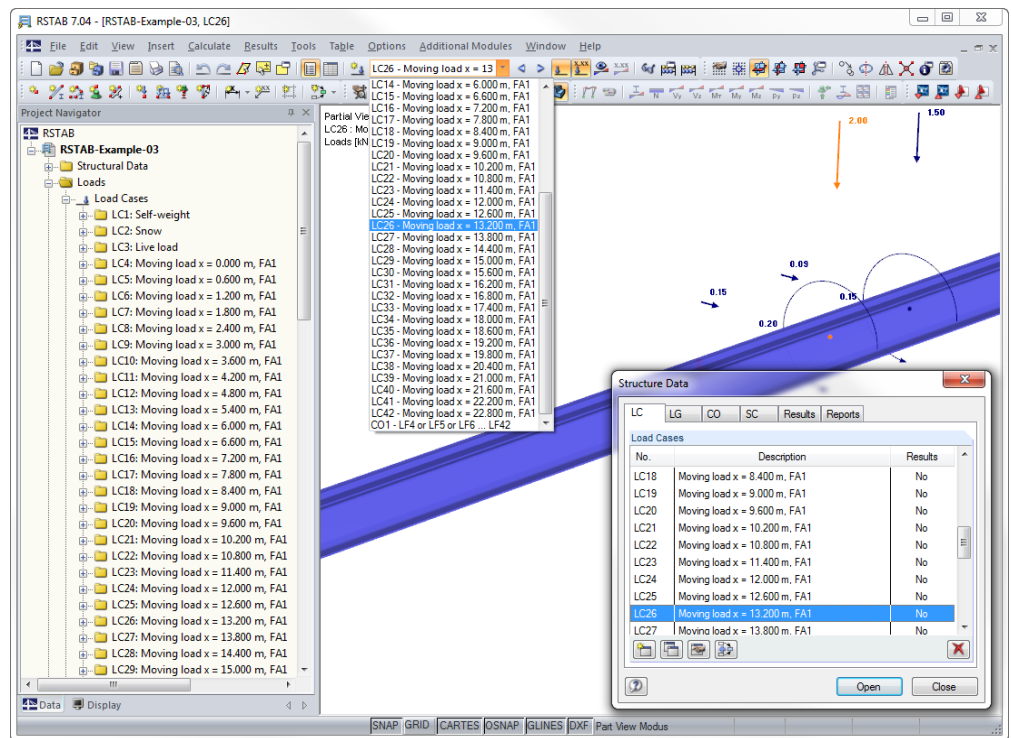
RSTAB 7.04 - [RSTAB-Example-03, LC26]

File Edit View Insert Calculate Results Tools Table Options Additional Modules Window Help

LC26 - Moving load x = 13

Project Navigator

RSTAB
RSTAB-Example-03
Structural Data
Loads
Load Cases
LC1: Self-weight
LC2: Snow
LC3: Live load
LC4: Moving load x = 0.000 m, FA1
LC5: Moving load x = 0.600 m, FA1
LC6: Moving load x = 1.200 m, FA1
LC7: Moving load x = 1.800 m, FA1
LC8: Moving load x = 2.400 m, FA1
LC9: Moving load x = 3.000 m, FA1
LC10: Moving load x = 3.600 m, FA1
LC11: Moving load x = 4.200 m, FA1
LC12: Moving load x = 4.800 m, FA1
LC13: Moving load x = 5.400 m, FA1
LC14: Moving load x = 6.000 m, FA1
LC15: Moving load x = 6.600 m, FA1
LC16: Moving load x = 7.200 m, FA1
LC17: Moving load x = 7.800 m, FA1
LC18: Moving load x = 8.400 m, FA1
LC19: Moving load x = 9.000 m, FA1
LC20: Moving load x = 9.600 m, FA1
LC21: Moving load x = 10.200 m, FA1
LC22: Moving load x = 10.800 m, FA1
LC23: Moving load x = 11.400 m, FA1
LC24: Moving load x = 12.000 m, FA1
LC25: Moving load x = 12.600 m, FA1
LC26: Moving load x = 13.200 m, FA1
LC27: Moving load x = 13.800 m, FA1
LC28: Moving load x = 14.400 m, FA1
LC29: Moving load x = 15.000 m, FA1

Data Display

LC14 - Moving load x = 6.000 m, FA1
LC15 - Moving load x = 6.600 m, FA1
LC16 - Moving load x = 7.200 m, FA1
LC17 - Moving load x = 7.800 m, FA1
LC18 - Moving load x = 8.400 m, FA1
LC19 - Moving load x = 9.000 m, FA1
LC20 - Moving load x = 9.600 m, FA1
LC21 - Moving load x = 10.200 m, FA1
LC22 - Moving load x = 10.800 m, FA1
LC23 - Moving load x = 11.400 m, FA1
LC24 - Moving load x = 12.000 m, FA1
LC25 - Moving load x = 12.600 m, FA1
LC26 - Moving load x = 13.200 m, FA1
LC27 - Moving load x = 13.800 m, FA1
LC28 - Moving load x = 14.400 m, FA1
LC29 - Moving load x = 15.000 m, FA1
LC30 - Moving load x = 15.600 m, FA1
LC31 - Moving load x = 16.200 m, FA1
LC32 - Moving load x = 16.800 m, FA1
LC33 - Moving load x = 17.400 m, FA1
LC34 - Moving load x = 18.000 m, FA1
LC35 - Moving load x = 18.600 m, FA1
LC36 - Moving load x = 19.200 m, FA1
LC37 - Moving load x = 19.800 m, FA1
LC38 - Moving load x = 20.400 m, FA1
LC39 - Moving load x = 21.000 m, FA1
LC40 - Moving load x = 21.600 m, FA1
LC41 - Moving load x = 22.200 m, FA1
LC42 - Moving load x = 22.800 m, FA1
CO1 - LF4 or LF5 or LF6 ... LF42

Partial Vie
LC26 : Mo
Loads [kN

2.00
1.50
0.09
0.15
0.15
0.20

Structure Data

LC LG CO SC Results Reports

Load Cases

| No. | Description | Results |
|---|---|---|
| LC18 | Moving load x = 8.400 m, FA1 | No |
| LC19 | Moving load x = 9.000 m, FA1 | No |
| LC20 | Moving load x = 9.600 m, FA1 | No |
| LC21 | Moving load x = 10.200 m, FA1 | No |
| LC22 | Moving load x = 10.800 m, FA1 | No |
| LC23 | Moving load x = 11.400 m, FA1 | No |
| LC24 | Moving load x = 12.000 m, FA1 | No |
| LC25 | Moving load x = 12.600 m, FA1 | No |
| LC26 | Moving load x = 13.200 m, FA1 | No |
| LC27 | Moving load x = 13.800 m, FA1 | No |

Open Close

SNAP GRID CARTES OSNAP GLINES DXF Part View Modus